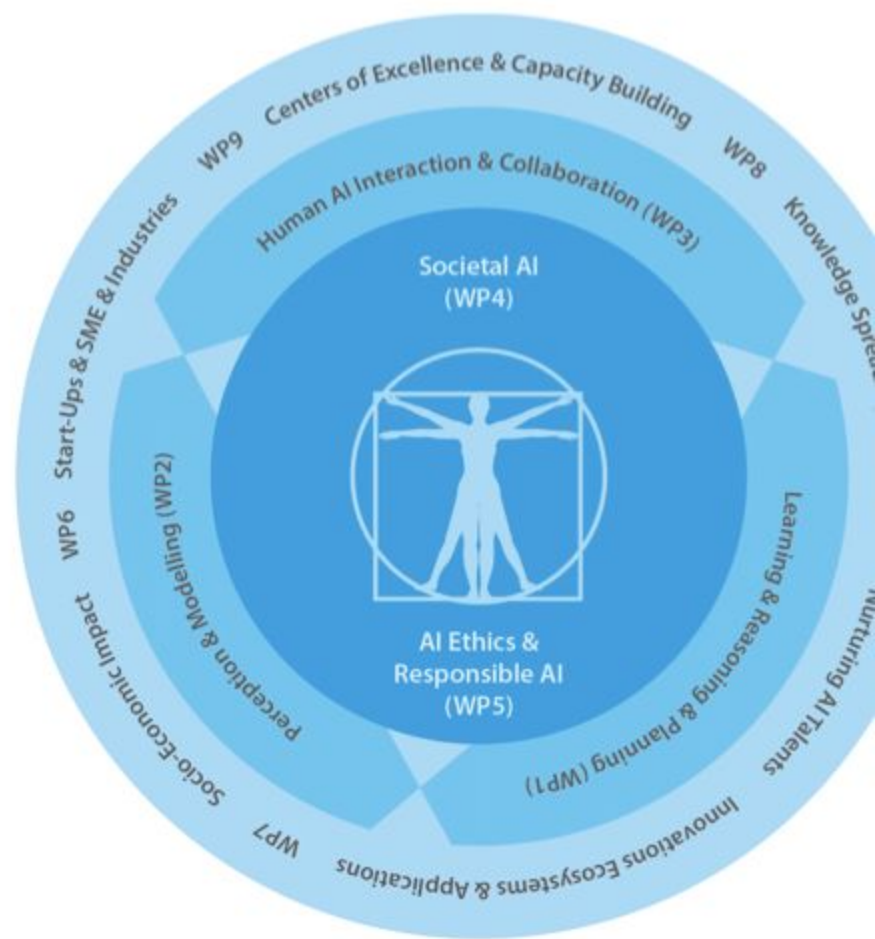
WP9 Centers of Excellence & Capacity Building WP8 Knowledge Spre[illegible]

Human AI Interaction & Collaboration (WP3)

Societal AI (WP4)

Start-Ups & SME & Industries

WP6

Socio-Economic Impact

WP7

Innovations Ecosystems & Applications

Nurturing AI Talents

Perception & Modelling (WP2)

Learning & Reasoning & Planning (WP1)

AI Ethics & Responsible AI (WP5)